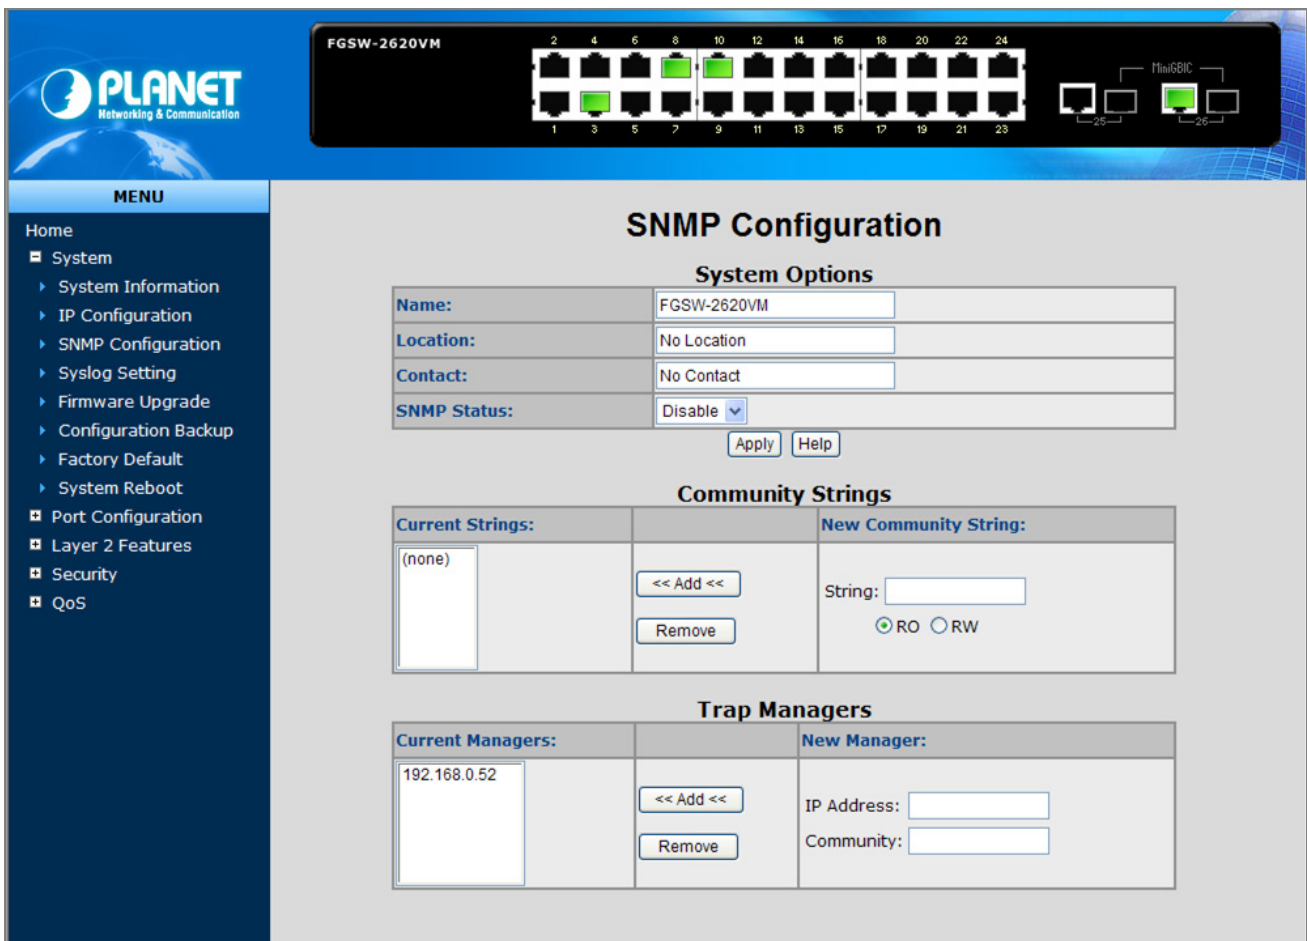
PLANET
Networking & Communication

FGSW-2620VM

2 4 6 8 10 12 14 16 18 20 22 24
1 3 5 7 9 11 13 15 17 19 21 23
MiniGBIC
25 26

MENU
Home
System
System Information
IP Configuration
SNMP Configuration
Syslog Setting
Firmware Upgrade
Configuration Backup
Factory Default
System Reboot
Port Configuration
Layer 2 Features
Security
QoS

SNMP Configuration

System Options

| Name: | FGSW-2620VM |
|---|---|
| Location: | No Location |
| Contact: | No Contact |
| SNMP Status: | Disable |

Apply Help

Community Strings

| Current Strings: | | New Community String: |
|---|---|---|
| (none) | << Add << Remove | String: RO RW |

Trap Managers

| Current Managers: | | New Manager: |
|---|---|---|
| 192.168.0.52 | << Add << Remove | IP Address: Community: |